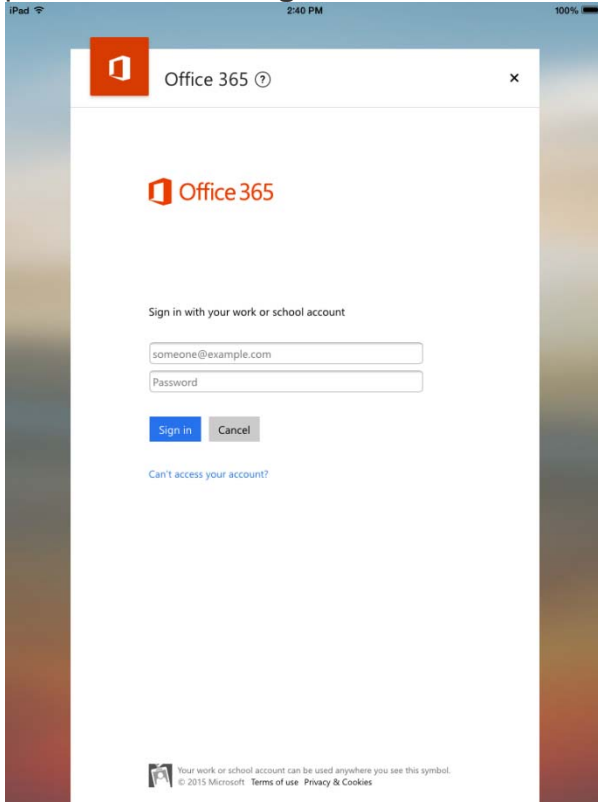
iPad
2:40 PM
100%

Office 365 ?
×

Office 365

Sign in with your work or school account

someone@example.com
Password

Sign in
Cancel

Can't access your account?

Your work or school account can be used anywhere you see this symbol.
© 2015 Microsoft Terms of use Privacy & Cookies